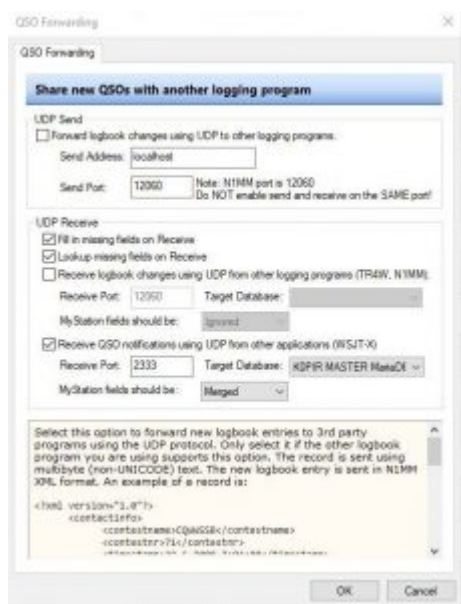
QSO Forwarding

QSO Forwarding

Share new QSOs with another logging program

UDP Send

Forward logbook changes using UDP to other logging programs.

Send Address: localhost

Send Port: 12060 Note: N1MM port is 12060 Do NOT enable send and receive on the SAME port!

UDP Receive

Fill in missing fields on Receive

Lookup missing fields on Receive

Receive logbook changes using UDP from other logging programs (TR4W, N1MM).

Receive Port: 12060 Target Database:

MyStation fields should be: Ignored

Receive QSO notifications using UDP from other applications (WSJT-X)

Receive Port: 2333 Target Database: KIPIR MASTER MasaDI

MyStation fields should be: Merged

Select this option to forward new logbook entries to 3rd party programs using the UDP protocol. Only select it if the other logbook program you are using supports this option. The record is sent using multibyte (non-UNICODE) text. The new logbook entry is sent in N1MM XML format. An example of a record is:

<?xml version="1.0"?>
<contactinfo>
<contestname>CQWWSSB</contestname>
<contestnr>71</contestnr>
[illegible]

OK Cancel